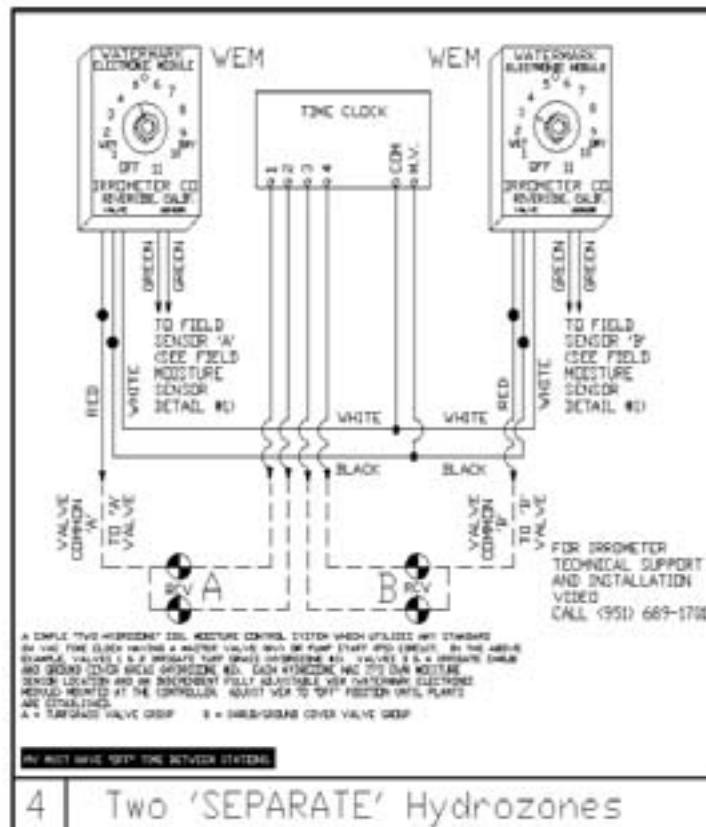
WATERMARK ELECTRONIC MODULE
WEM
5 6 7
4 8
3 9
2 10
WET 1 DRY
OFF 11
IRROMETER CO.
REVERSIBLE CALIB.
VALVE SENSOR

WEM
WATERMARK ELECTRONIC MODULE
5 6 7
4 8
3 9
2 10
WET 1 DRY
OFF 11
IRROMETER CO.
REVERSIBLE CALIB.
VALVE SENSOR

TIME CLOCK
1 2 3 4
COM
M.V.

GREEN
GREEN
TO FIELD SENSOR 'A' (SEE FIELD MOISTURE SENSOR DETAIL #1)

GREEN
GREEN
TO FIELD SENSOR 'B' (SEE FIELD MOISTURE SENSOR DETAIL #1)

RED
WHITE
WHITE
WHITE
RED
WHITE
BLACK
BLACK

VALVE COMMON 'A'
TO 'A' VALVE
VALVE COMMON 'B'
TO 'B' VALVE

RCV A
B RCV

FOR IRROMETER TECHNICAL SUPPORT AND INSTALLATION VIDEO CALL (951) 689-1701

A SIMPLE "TWO HYDROZONE" SOIL MOISTURE CONTROL SYSTEM WHICH UTILIZES ANY STANDARD 24 VAC TIME CLOCK HAVING A MASTER VALVE (MV) OR PUMP START (PS) CIRCUIT. IN THE ABOVE EXAMPLE, VALVES 1 & 2 IRRIGATE TURF GRASS (HYDROZONE #1). VALVES 3 & 4 IRRIGATE SHRUB AND GROUND COVER (HYDROZONE #2). EACH HYDROZONE HAS ITS OWN MOISTURE SENSOR LOCATION AND AN INDEPENDENT FULLY ADJUSTABLE WEM (WATERMARK ELECTRONIC MODULE) MOUNTED AT THE CONTROLLER. ADJUST WEM TO "OFF" POSITION UNTIL PLANTS ARE ESTABLISHED.
A = TURFGRASS VALVE GROUP    B = SHRUB/GROUND COVER VALVE GROUP

MV MUST HAVE "OFF" TIME BETWEEN STATIONS

4 Two 'SEPARATE' Hydrozones